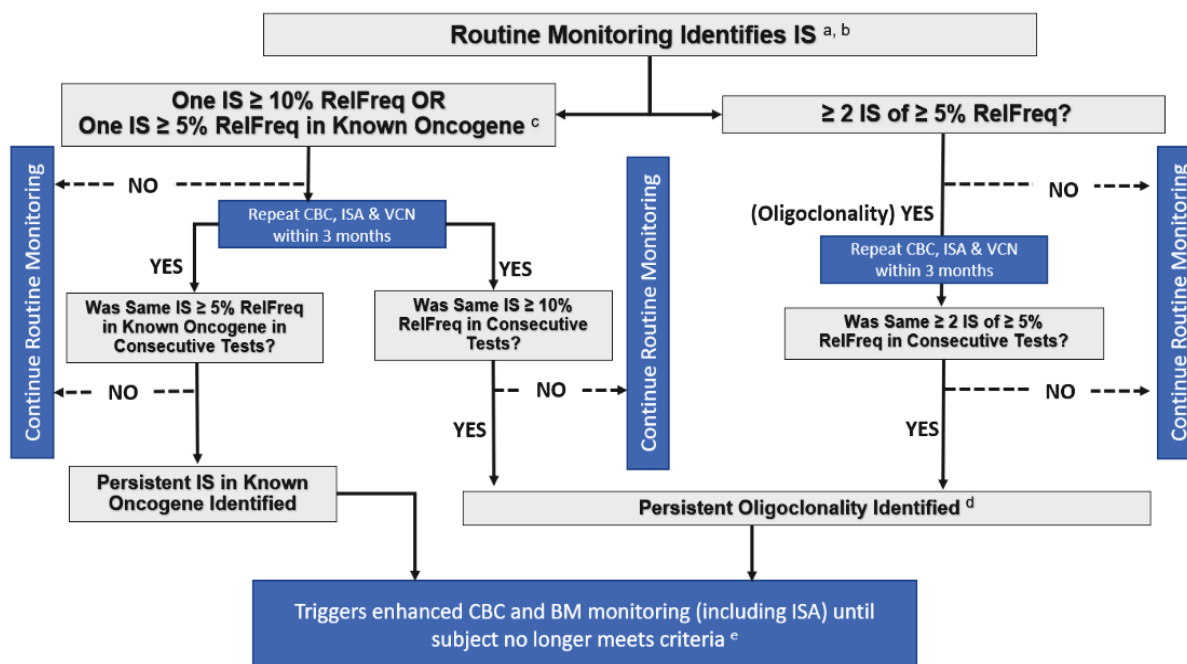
Routine Monitoring Identifies IS $^{a, b}$

One IS ≥ 10% RelFreq OR
One IS ≥ 5% RelFreq in Known Oncogene $^{c}$

≥ 2 IS of ≥ 5% RelFreq?

Continue Routine Monitoring

NO

Repeat CBC, ISA & VCN within 3 months

YES

YES

Was Same IS ≥ 5% RelFreq in Known Oncogene in Consecutive Tests?

Was Same IS ≥ 10% RelFreq in Consecutive Tests?

NO

NO

YES

Persistent IS in Known Oncogene Identified

Continue Routine Monitoring

(Oligoclonality) YES

NO

Repeat CBC, ISA & VCN within 3 months

Was Same ≥ 2 IS of ≥ 5% RelFreq in Consecutive Tests?

NO

YES

Continue Routine Monitoring

Persistent Oligoclonality Identified $^{d}$

Triggers enhanced CBC and BM monitoring (including ISA) until subject no longer meets criteria $^{e}$